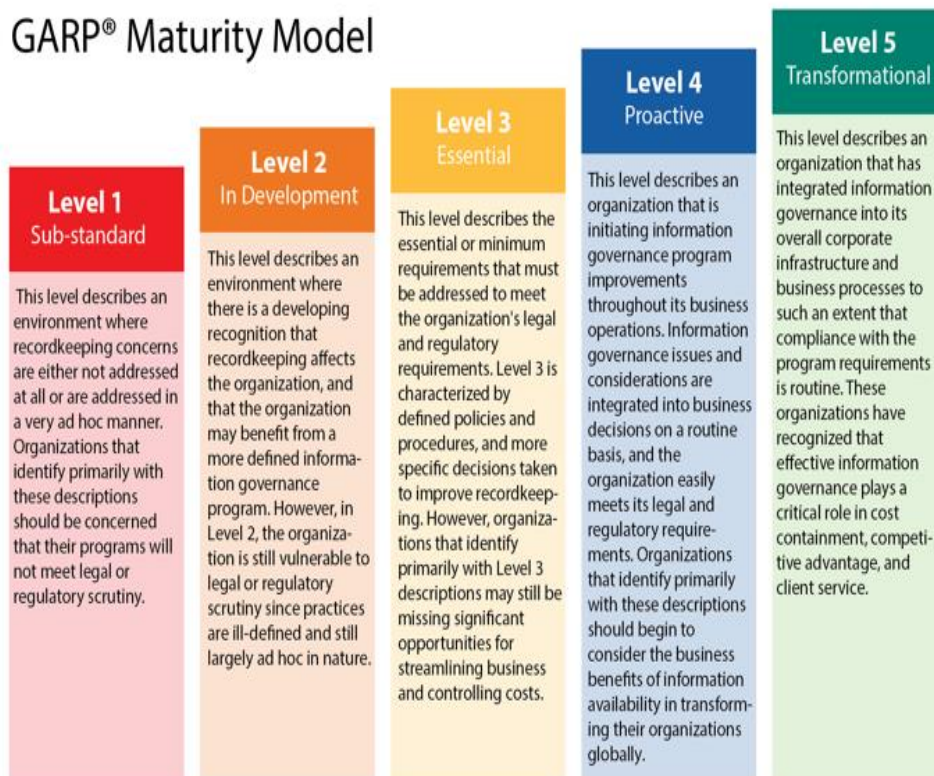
GARP® Maturity Model

Level 1
Sub-standard

This level describes an environment where recordkeeping concerns are either not addressed at all or are addressed in a very ad hoc manner. Organizations that identify primarily with these descriptions should be concerned that their programs will not meet legal or regulatory scrutiny.

Level 2
In Development

This level describes an environment where there is a developing recognition that recordkeeping affects the organization, and that the organization may benefit from a more defined information governance program. However, in Level 2, the organization is still vulnerable to legal or regulatory scrutiny since practices are ill-defined and still largely ad hoc in nature.

Level 3
Essential

This level describes the essential or minimum requirements that must be addressed to meet the organization's legal and regulatory requirements. Level 3 is characterized by defined policies and procedures, and more specific decisions taken to improve recordkeeping. However, organizations that identify primarily with Level 3 descriptions may still be missing significant opportunities for streamlining business and controlling costs.

Level 4
Proactive

This level describes an organization that is initiating information governance program improvements throughout its business operations. Information governance issues and considerations are integrated into business decisions on a routine basis, and the organization easily meets its legal and regulatory requirements. Organizations that identify primarily with these descriptions should begin to consider the business benefits of information availability in transforming their organizations globally.

Level 5
Transformational

This level describes an organization that has integrated information governance into its overall corporate infrastructure and business processes to such an extent that compliance with the program requirements is routine. These organizations have recognized that effective information governance plays a critical role in cost containment, competitive advantage, and client service.